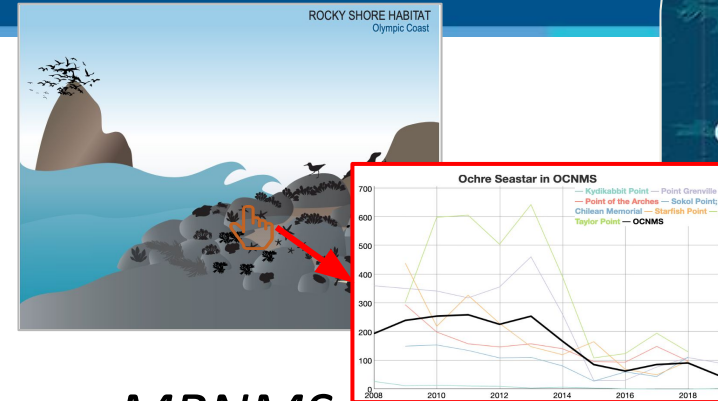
ROCKY SHORE HABITAT
Olympic Coast

Ochre Seastar in OCNMS

— Kydikabbit Point — Point Grenville
— Point of the Arches — Sokol Point;
Chilean Memorial — Starfish Point —
Taylor Point — OCNMS

700
600
500
400
300
200
100
0

2008
2010
2012
2014
2016
2018

MBNMS